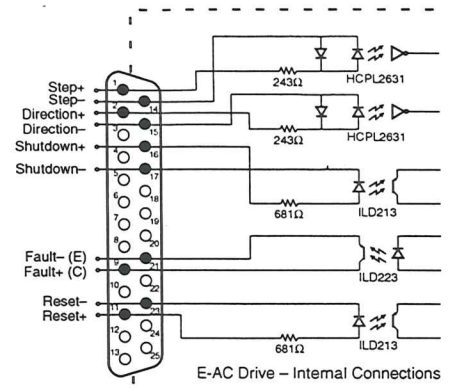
Step+
Step–
Direction+
Direction–
Shutdown+
Shutdown–
Fault– (E)
Fault+ (C)
Reset–
Reset+

1
14
2
15
3
16
4
17
5
18
6
19
7
20
8
21
9
22
10
23
11
24
12
25
13

243Ω
HCPL2631
243Ω
HCPL2631
681Ω
ILD213
ILD223
681Ω
ILD213

E-AC Drive – Internal Connections